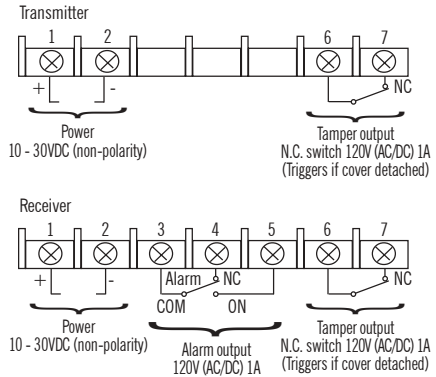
Transmitter

1 2 6 7

+ -

NC

Power
10 - 30VDC (non-polarity)

Tamper output
N.C. switch 120V (AC/DC) 1A
(Triggers if cover detached)

Receiver

1 2 3 4 5 6 7

+ -

Alarm NC

COM ON

NC

Power
10 - 30VDC (non-polarity)

Alarm output
120V (AC/DC) 1A

Tamper output
N.C. switch 120V (AC/DC) 1A
(Triggers if cover detached)